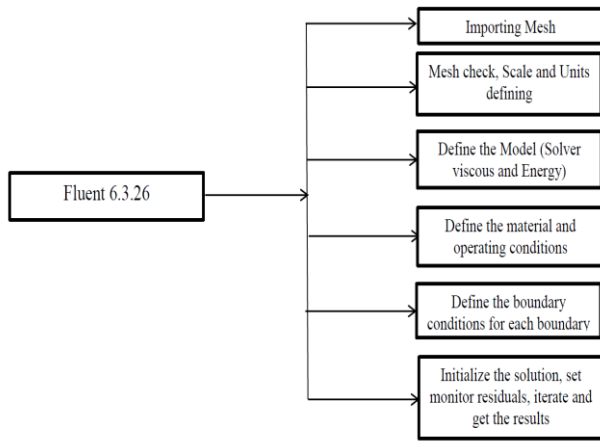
Fluent 6.3.26

Importing Mesh

Mesh check, Scale and Units defining

Define the Model (Solver viscous and Energy)

Define the material and operating conditions

Define the boundary conditions for each boundary

Initialize the solution, set monitor residuals, iterate and get the results